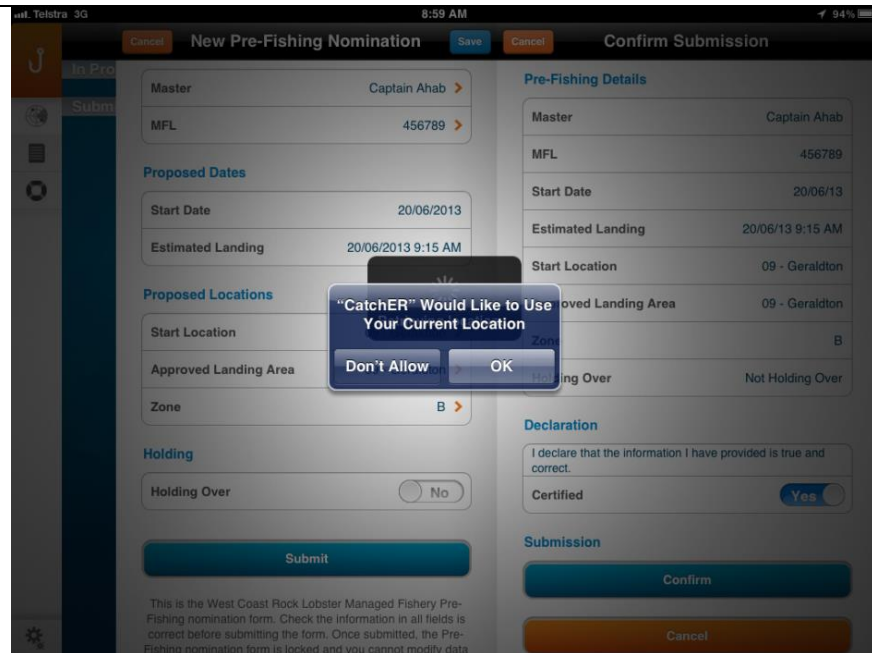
Telstra 3G
8:59 AM
94%

In Pro
Subm

Cancel
New Pre-Fishing Nomination
Save

Master
Captain Ahab
MFL
456789

Proposed Dates
Start Date
20/06/2013
Estimated Landing
20/06/2013 9:15 AM

Proposed Locations
Start Location
Approved Landing Area
Zone
B

Holding
Holding Over
No

Submit

This is the West Coast Rock Lobster Managed Fishery Pre-Fishing nomination form. Check the information in all fields is correct before submitting the form. Once submitted, the Pre-Fishing nomination form is locked and you cannot modify data

Cancel
Confirm Submission

Pre-Fishing Details
Master
Captain Ahab
MFL
456789
Start Date
20/06/13
Estimated Landing
20/06/13 9:15 AM
Start Location
09 - Geraldton
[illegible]oved Landing Area
09 - Geraldton
Zone
B
Ho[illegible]ing Over
Not Holding Over

Declaration
I declare that the information I have provided is true and correct.
Certified
Yes

Submission
Confirm
Cancel

"CatchER" Would Like to Use Your Current Location
Don't Allow
OK